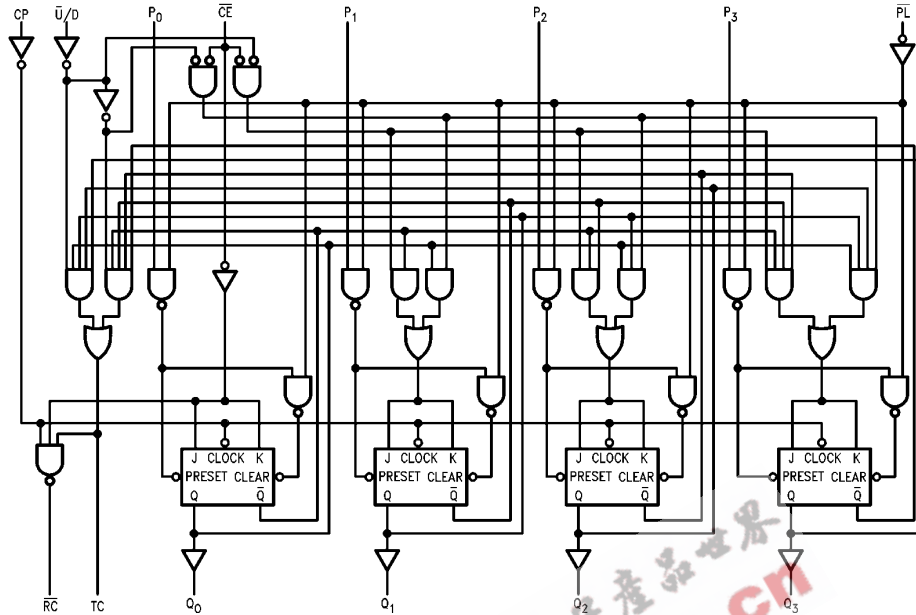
CP
$\overline{U}/D$
$P_0$
$\overline{CE}$
$P_1$
$P_2$
$P_3$
$\overline{PL}$

J CLOCK K
PRESET CLEAR
Q $\overline{Q}$

J CLOCK K
PRESET CLEAR
Q $\overline{Q}$

J CLOCK K
PRESET CLEAR
Q $\overline{Q}$

J CLOCK K
PRESET CLEAR
Q $\overline{Q}$

$\overline{RC}$
TC
$Q_0$
$Q_1$
$Q_2$
$Q_3$
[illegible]
cn